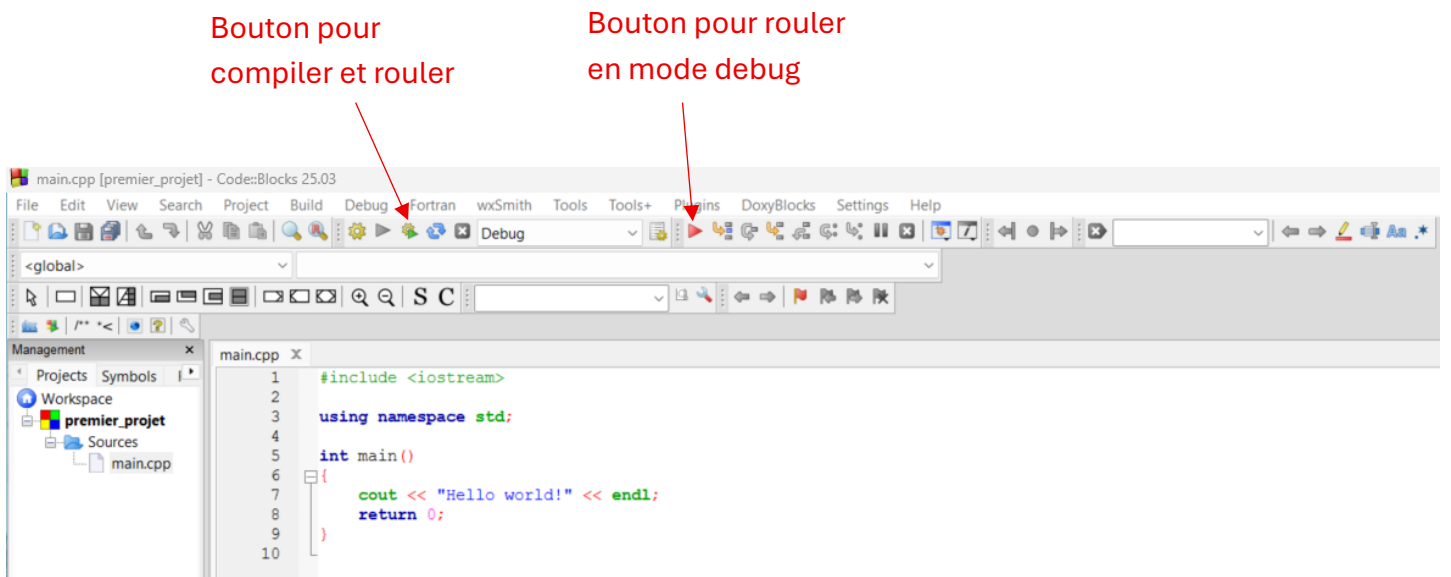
Bouton pour compiler et rouler

Bouton pour rouler en mode debug

main.cpp [premier_projet] - Code::Blocks 25.03

File Edit View Search Project Build Debug Fortran wxSmith Tools Tools+ Plugins DoxyBlocks Settings Help

Debug

<global>

S C

/** *<

Management

Projects Symbols

Workspace
premier_projet
Sources
main.cpp

main.cpp

1 #include <iostream>
2
3 using namespace std;
4
5 int main()
6 {
7 cout << "Hello world!" << endl;
8 return 0;
9 }
10